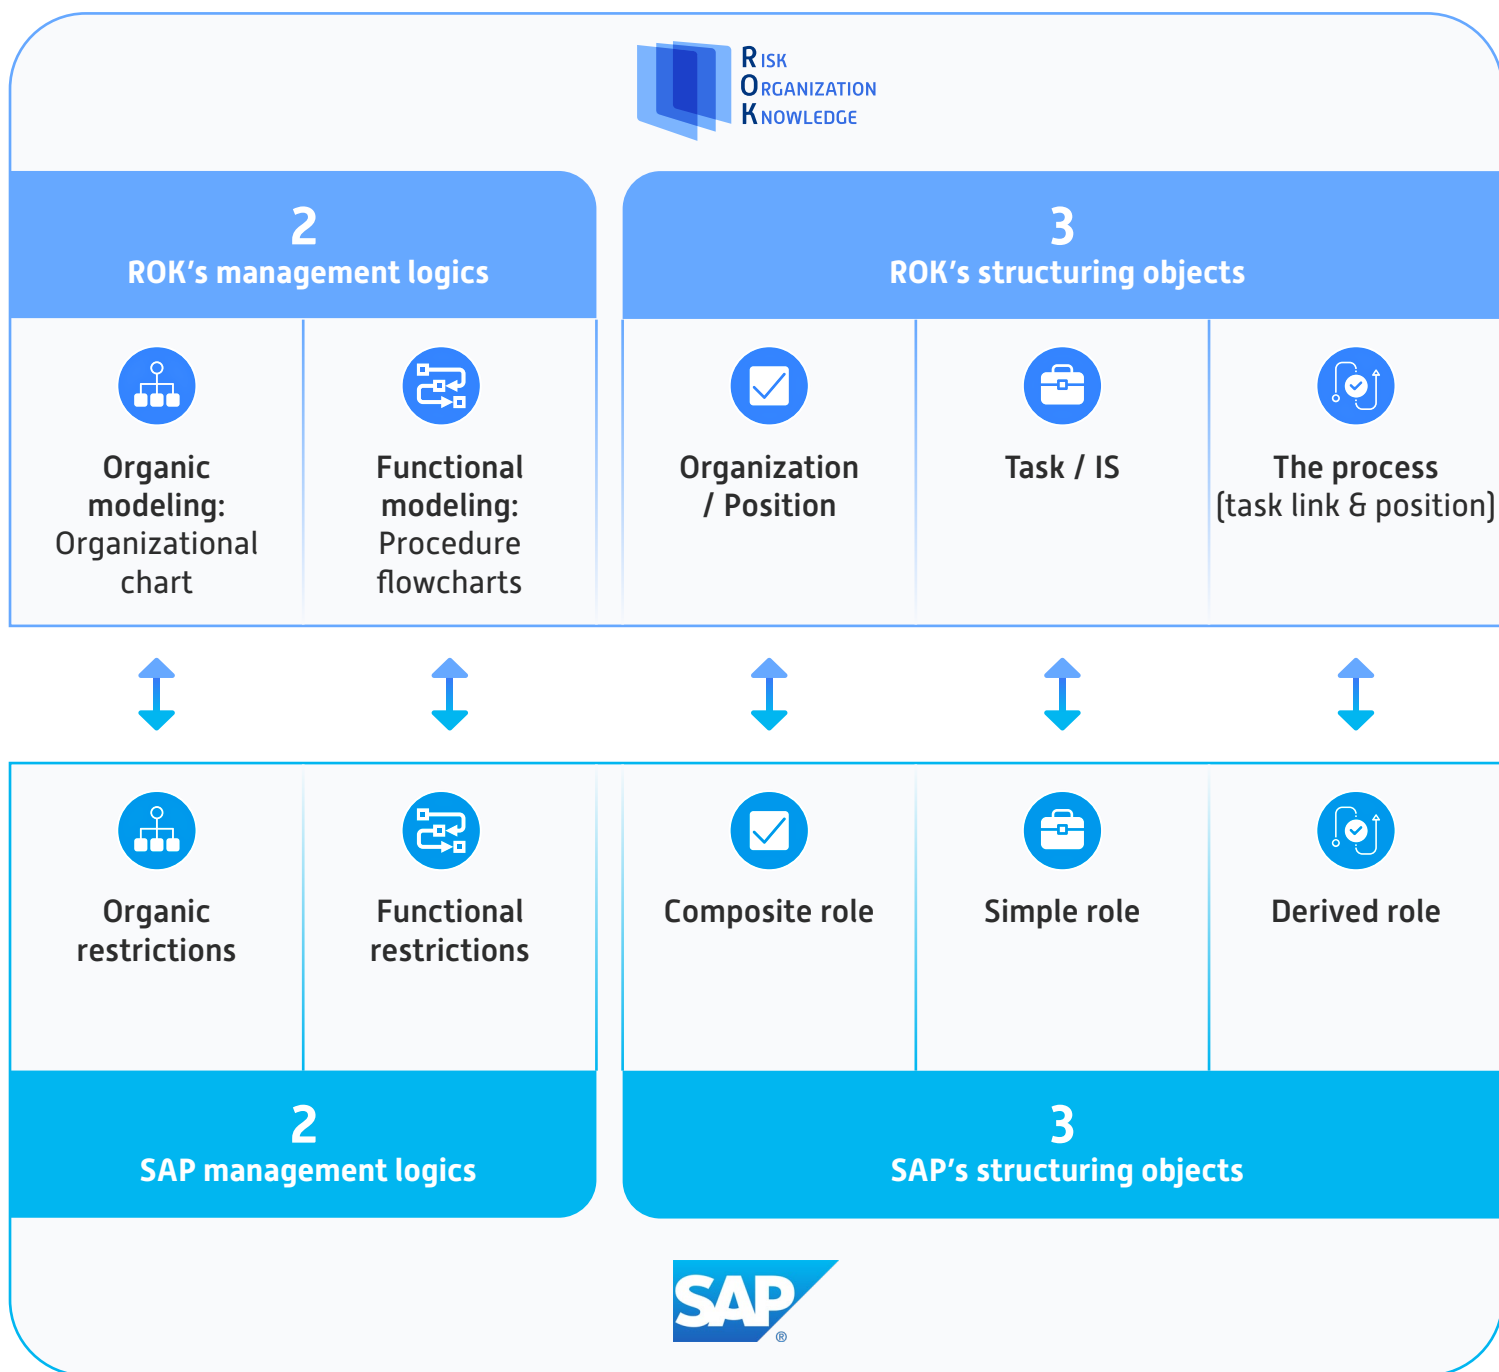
RISK
ORGANIZATION
KNOWLEDGE

2
ROK's management logics

3
ROK's structuring objects

Organic modeling: Organizational chart

Functional modeling: Procedure flowcharts

Organization / Position

Task / IS

The process (task link & position)

Organic restrictions

Functional restrictions

Composite role

Simple role

Derived role

2
SAP management logics

3
SAP's structuring objects

SAP®